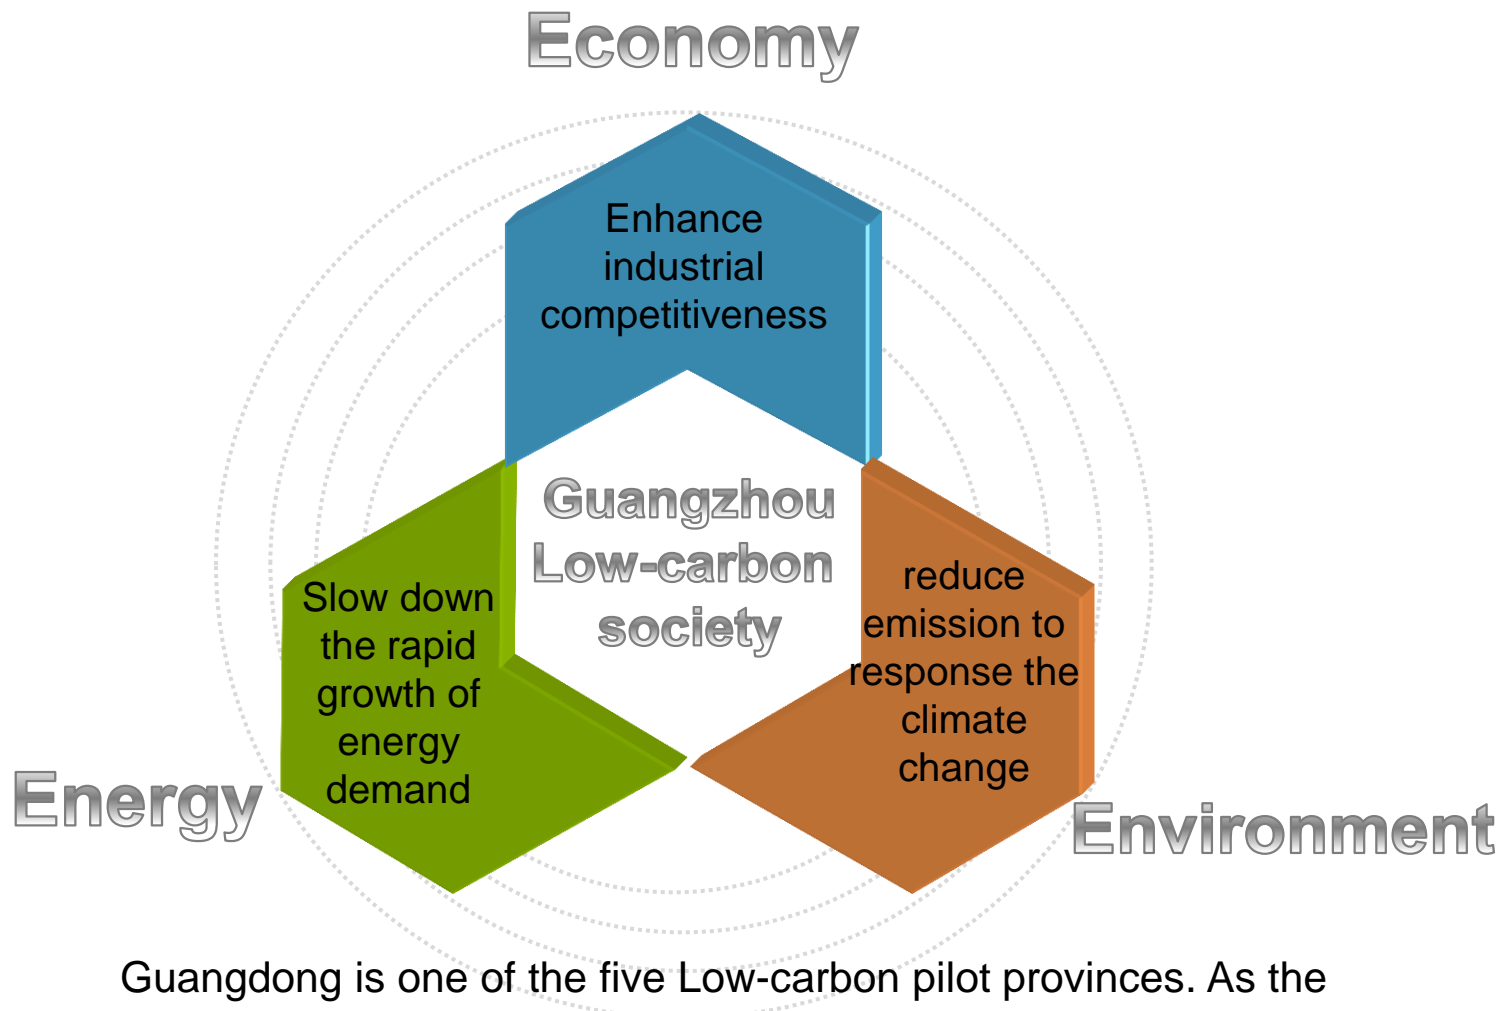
Economy

Enhance industrial competitiveness

Guangzhou Low-carbon society

Slow down the rapid growth of energy demand

Energy

reduce emission to response the climate change

Environment

Guangdong is one of the five Low-carbon pilot provinces. As the